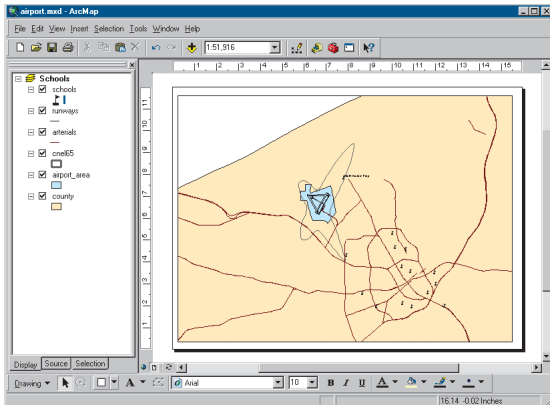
airport.mxd - ArcMap

File Edit View Insert Selection Tools Window Help

1:51,916

Schools
schools
runways
arterials
cnel65
airport_area
county

1 2 3 4 5 6 7 8 9 10 11 12 13 14 15

11 10 9 8 7 6 5 4 3 2 1

Display Source Selection

Drawing
Arial
10
B I U A

16.14 -0.02 Inches